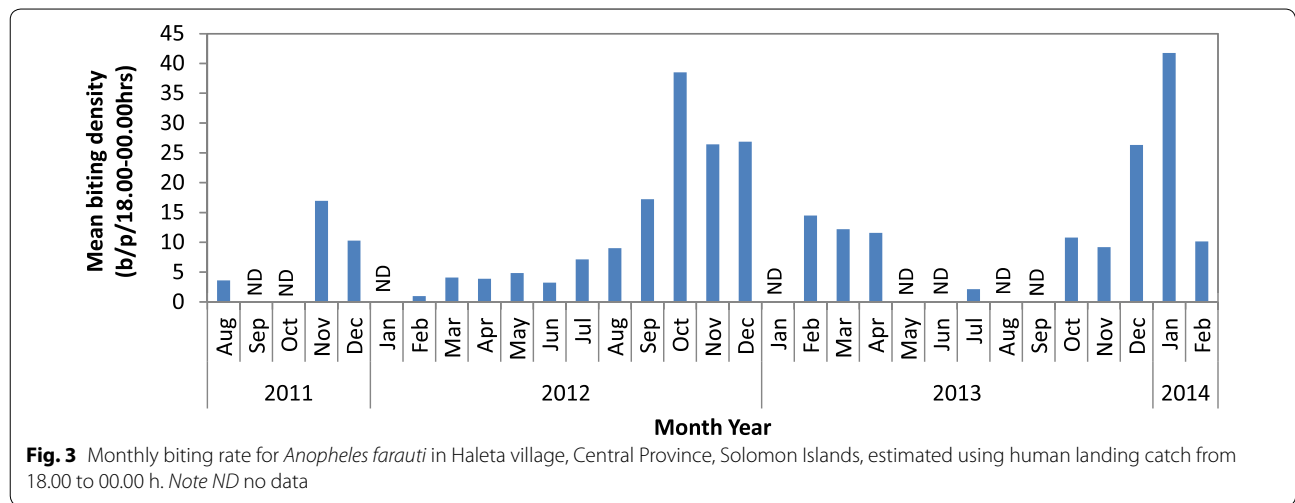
Mean biting density (b/p/18.00-00.00hrs)

45
40
35
30
25
20
15
10
5
0

ND ND ND ND ND ND ND ND ND

Aug Sep Oct Nov Dec Jan Feb Mar Apr May Jun Jul Aug Sep Oct Nov Dec Jan Feb Mar Apr May Jun Jul Aug Sep Oct Nov Dec Jan Feb

2011 2012 2013 2014

Month Year

**Fig. 3** Monthly biting rate for *Anopheles farauti* in Haleta village, Central Province, Solomon Islands, estimated using human landing catch from 18.00 to 00.00 h. *Note ND* no data